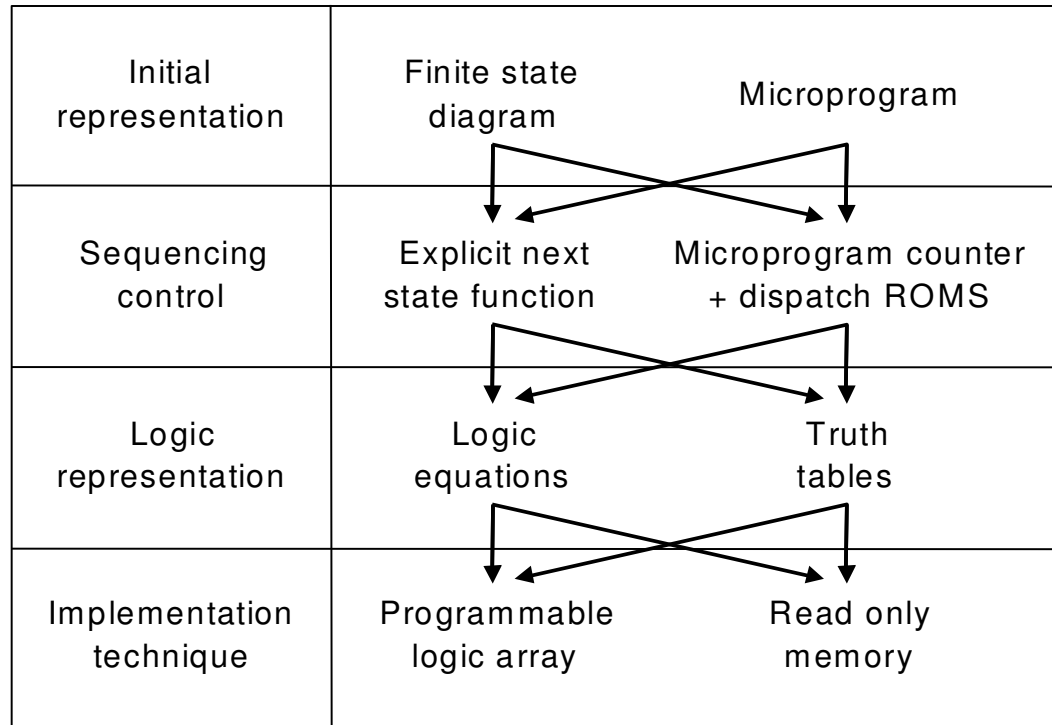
Initial representation

Finite state diagram

Microprogram

Sequencing control

Explicit next state function

Microprogram counter + dispatch ROMS

Logic representation

Logic equations

Truth tables

Implementation technique

Programmable logic array

Read only memory